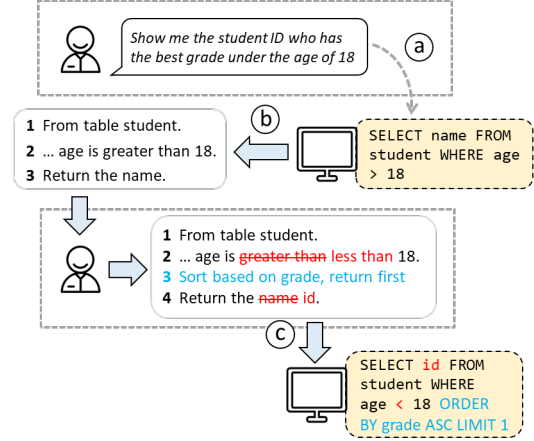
Show me the student ID who has the best grade under the age of 18

a

b

1 From table student.
2 … age is greater than 18.
3 Return the name.

SELECT name FROM student WHERE age > 18

1 From table student.
2 … age is ~~greater than~~ less than 18.
3 Sort based on grade, return first
4 Return the ~~name~~ id.

c

SELECT id FROM student WHERE age < 18 ORDER BY grade ASC LIMIT 1